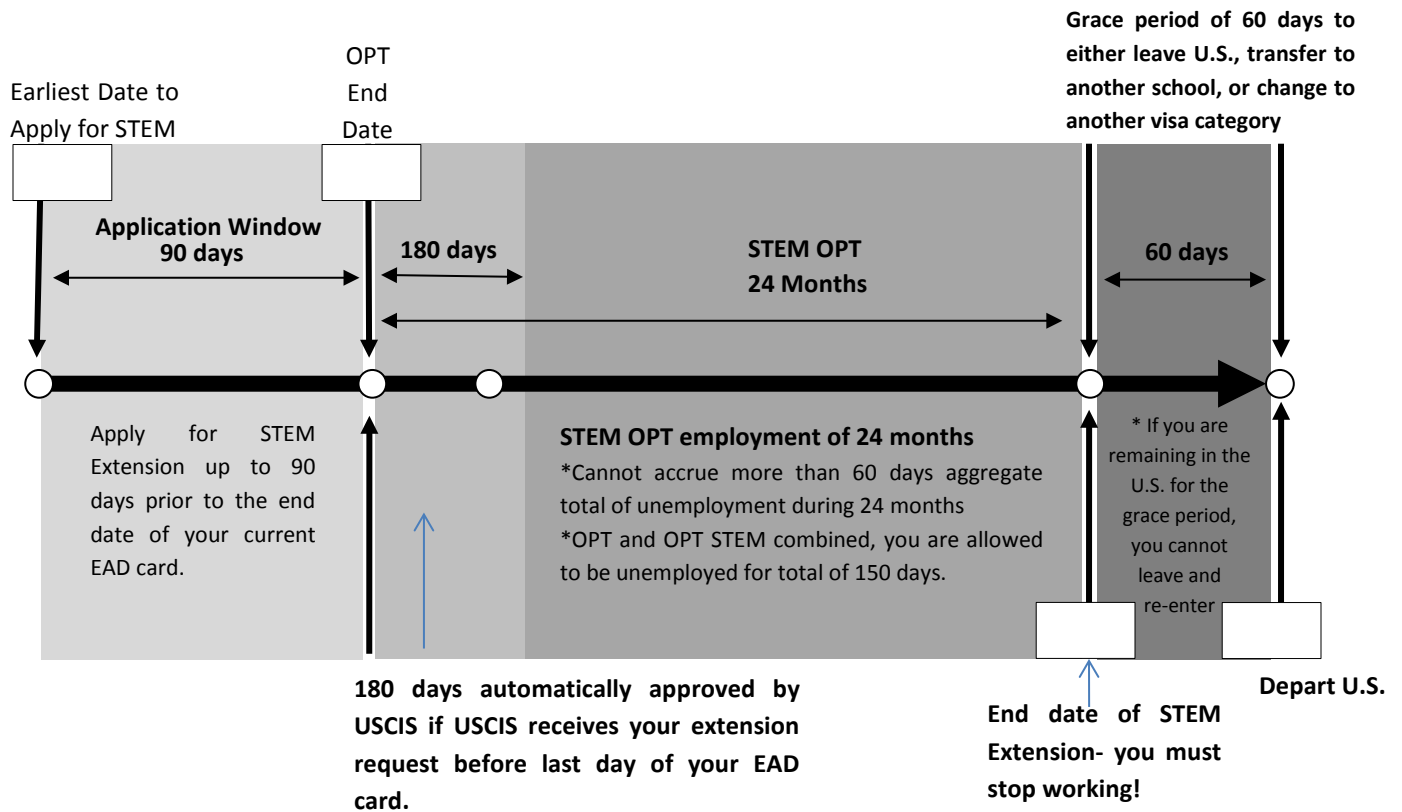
Grace period of 60 days to either leave U.S., transfer to another school, or change to another visa category

Earliest Date to Apply for STEM

OPT End Date

Application Window 90 days

180 days

STEM OPT 24 Months

60 days

Apply for STEM Extension up to 90 days prior to the end date of your current EAD card.

STEM OPT employment of 24 months
*Cannot accrue more than 60 days aggregate total of unemployment during 24 months
*OPT and OPT STEM combined, you are allowed to be unemployed for total of 150 days.

* If you are remaining in the U.S. for the grace period, you cannot leave and re-enter

180 days automatically approved by USCIS if USCIS receives your extension request before last day of your EAD card.

End date of STEM Extension- you must stop working!

Depart U.S.